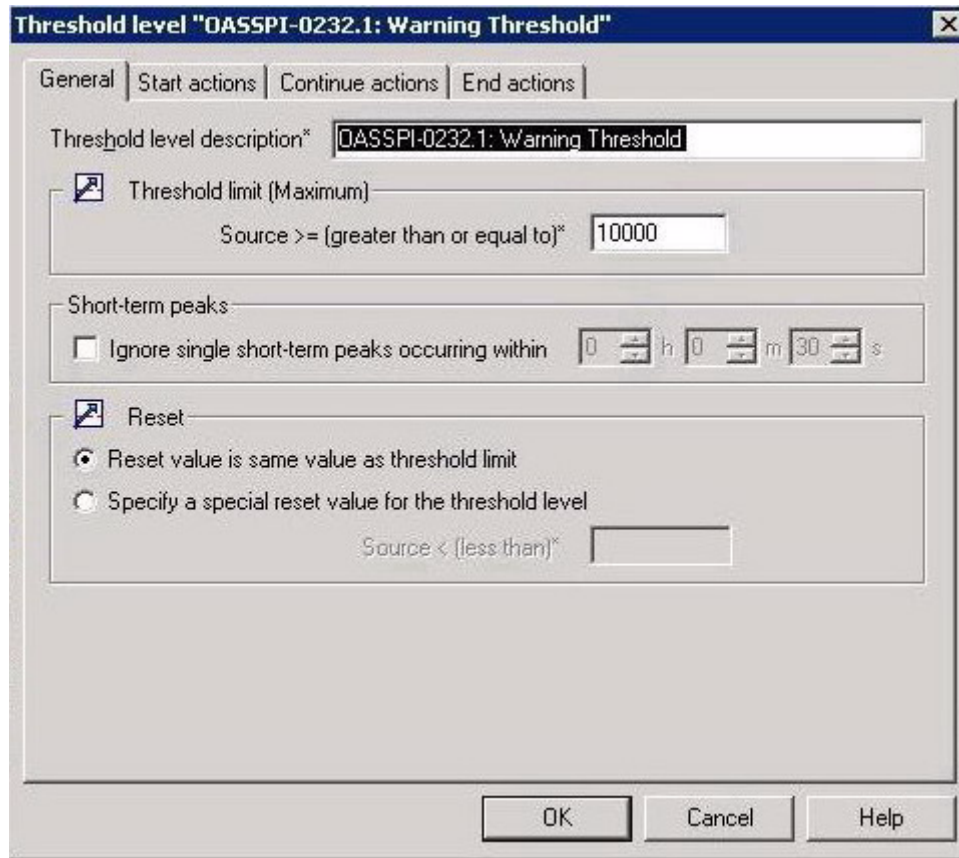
Threshold level "OASSPI-0232.1: Warning Threshold"

General | Start actions | Continue actions | End actions

Threshold level description* OASSPI-0232.1: Warning Threshold

Threshold limit (Maximum)

Source >= (greater than or equal to)* 10000

Short-term peaks

Ignore single short-term peaks occurring within 0 h 0 m 30 s

Reset

Reset value is same value as threshold limit

Specify a special reset value for the threshold level

Source < (less than)*

OK Cancel Help